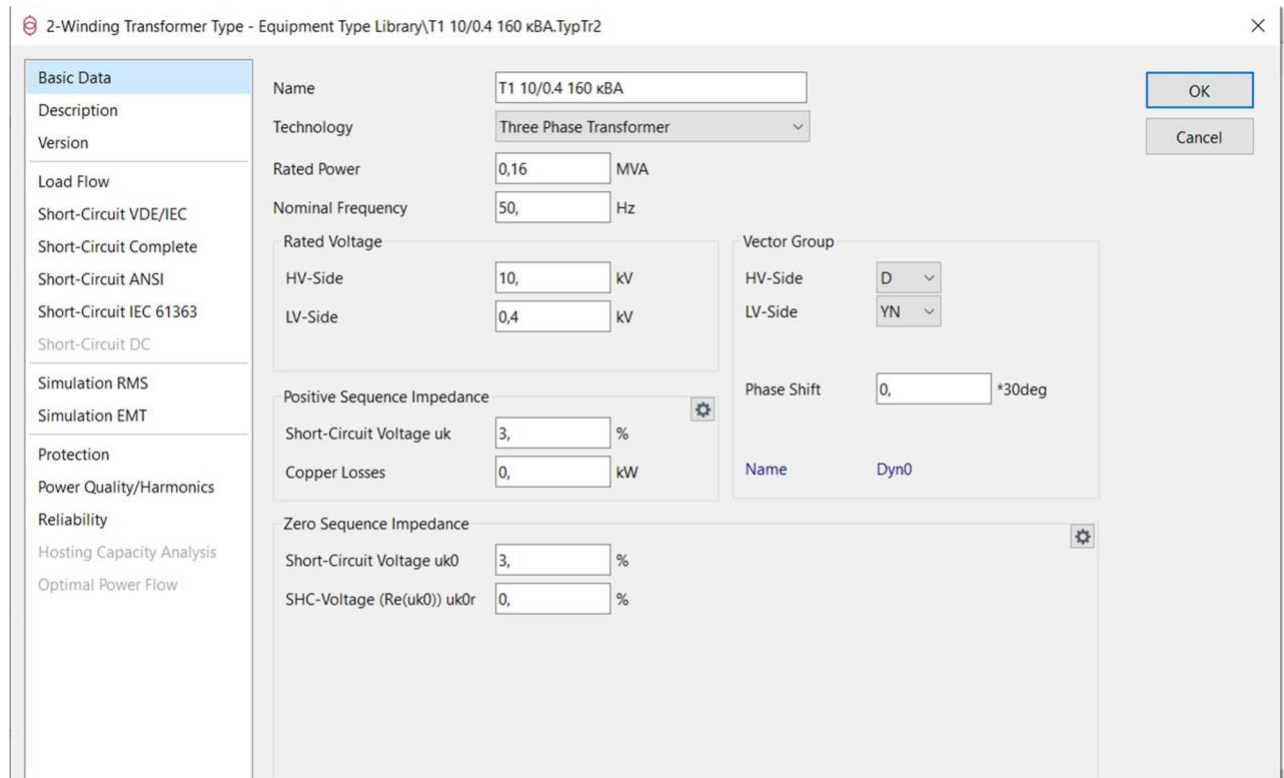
2-Winding Transformer Type - Equipment Type Library\T1 10/0.4 160 кВА.TypTr2

×

Basic Data
Description
Version
Load Flow
Short-Circuit VDE/IEC
Short-Circuit Complete
Short-Circuit ANSI
Short-Circuit IEC 61363
Short-Circuit DC
Simulation RMS
Simulation EMT
Protection
Power Quality/Harmonics
Reliability
Hosting Capacity Analysis
Optimal Power Flow

Name T1 10/0.4 160 кВА
Technology Three Phase Transformer
Rated Power 0,16 MVA
Nominal Frequency 50, Hz

Rated Voltage
HV-Side 10, kV
LV-Side 0,4 kV

Vector Group
HV-Side D
LV-Side YN
Phase Shift 0, *30deg
Name Dyn0

Positive Sequence Impedance
Short-Circuit Voltage uk 3, %
Copper Losses 0, kW

Zero Sequence Impedance
Short-Circuit Voltage uk0 3, %
SHC-Voltage (Re(uk0)) uk0r 0, %

OK
Cancel